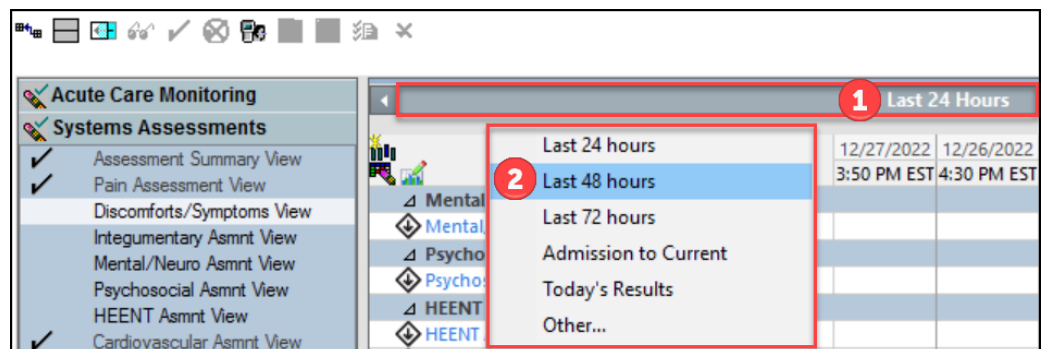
Acute Care Monitoring
Systems Assessments
✓ Assessment Summary View
✓ Pain Assessment View
Discomforts/Symptoms View
Integumentary Asmnt View
Mental/Neuro Asmnt View
Psychosocial Asmnt View
HEENT Asmnt View
✓ Cardiovascular Asmnt View

1 Last 24 Hours

12/27/2022 3:50 PM EST
12/26/2022 4:30 PM EST

⊿ Mental
Mental
⊿ Psycho
Psychos
⊿ HEENT
HEENT

Last 24 hours
2 Last 48 hours
Last 72 hours
Admission to Current
Today's Results
Other...